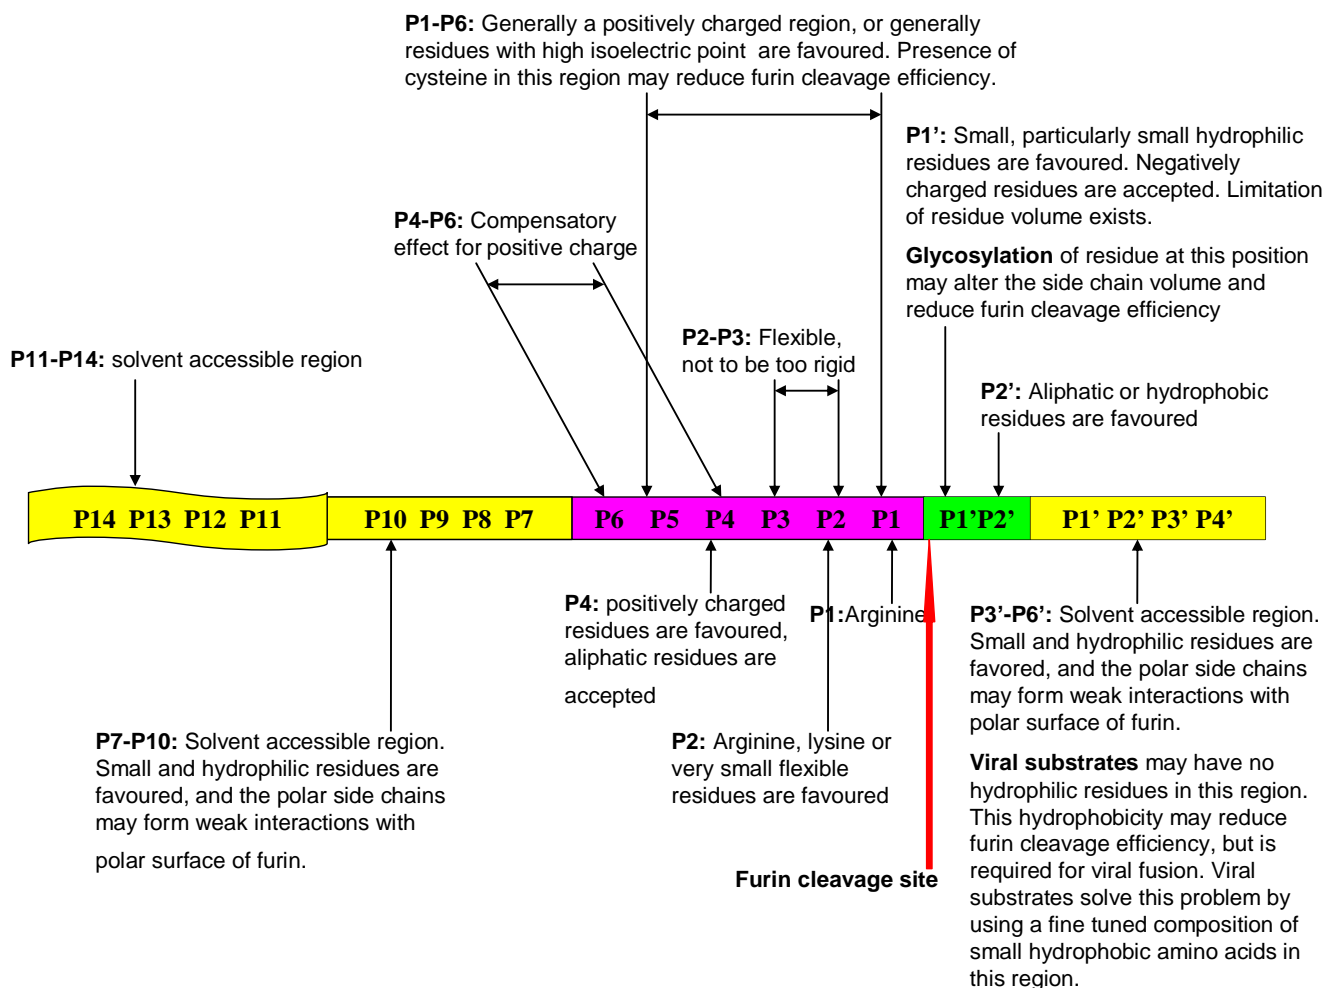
**P1-P6:** Generally a positively charged region, or generally residues with high isoelectric point are favoured. Presence of cysteine in this region may reduce furin cleavage efficiency.

**P1':** Small, particularly small hydrophilic residues are favoured. Negatively charged residues are accepted. Limitation of residue volume exists.

**Glycosylation** of residue at this position may alter the side chain volume and reduce furin cleavage efficiency

**P4-P6:** Compensatory effect for positive charge

**P2-P3:** Flexible, not to be too rigid

**P11-P14:** solvent accessible region

**P2':** Aliphatic or hydrophobic residues are favoured

P14 P13 P12 P11 | P10 P9 P8 P7 | P6 P5 P4 P3 P2 P1 | P1'P2' | P1' P2' P3' P4'

**P4:** positively charged residues are favoured, aliphatic residues are accepted

**P1**:Arginine

**P3'-P6':** Solvent accessible region. Small and hydrophilic residues are favored, and the polar side chains may form weak interactions with polar surface of furin.

**Viral substrates** may have no hydrophilic residues in this region. This hydrophobicity may reduce furin cleavage efficiency, but is required for viral fusion. Viral substrates solve this problem by using a fine tuned composition of small hydrophobic amino acids in this region.

**P7-P10:** Solvent accessible region. Small and hydrophilic residues are favoured, and the polar side chains may form weak interactions with polar surface of furin.

**P2:** Arginine, lysine or very small flexible residues are favoured

**Furin cleavage site**